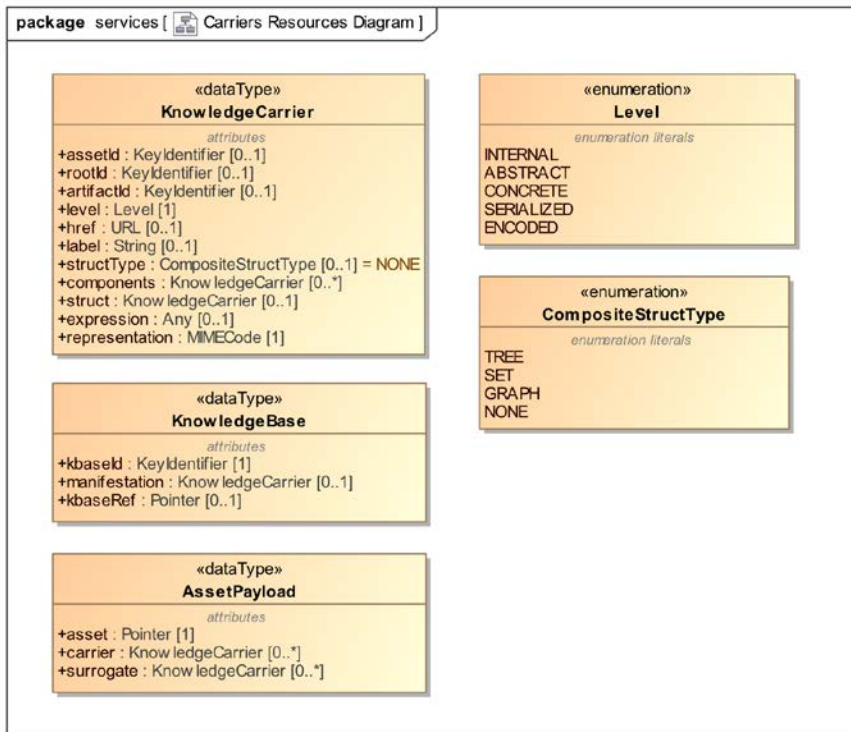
package services [ Carriers Resources Diagram ]

«dataType»
KnowledgeCarrier
attributes
+assetId : KeyIdentifier [0..1]
+rootId : KeyIdentifier [0..1]
+artifactId : KeyIdentifier [0..1]
+level : Level [1]
+href : URL [0..1]
+label : String [0..1]
+structType : CompositeStructType [0..1] = NONE
+components : KnowledgeCarrier [0..*]
+struct : KnowledgeCarrier [0..1]
+expression : Any [0..1]
+representation : MIMECode [1]

«dataType»
KnowledgeBase
attributes
+kbaseId : KeyIdentifier [1]
+manifestation : KnowledgeCarrier [0..1]
+kbaseRef : Pointer [0..1]

«dataType»
AssetPayload
attributes
+asset : Pointer [1]
+carrier : KnowledgeCarrier [0..*]
+surrogate : KnowledgeCarrier [0..*]

«enumeration»
Level
enumeration literals
INTERNAL
ABSTRACT
CONCRETE
SERIALIZED
ENCODED

«enumeration»
CompositeStructType
enumeration literals
TREE
SET
GRAPH
NONE